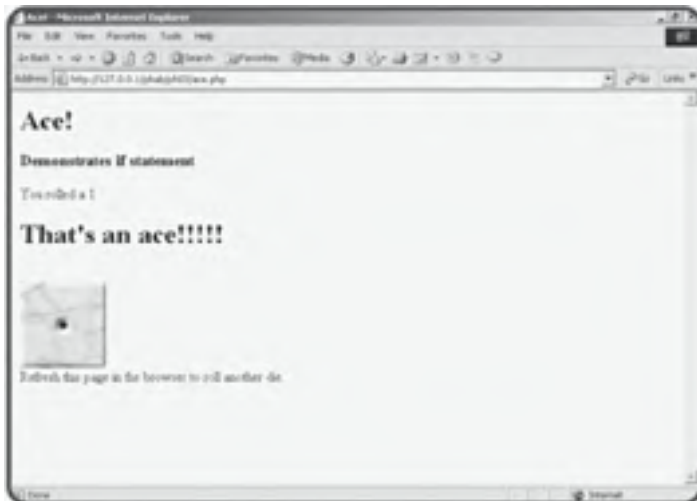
Ace! - Microsoft Internet Explorer

File Edit View Favorites Tools Help

Back Search Favorites Media

Address http://127.0.0.1/phab/ph03/ace.php Go Links

# Ace!

**Demonstrates if statement**

You rolled a 1

# That's an ace!!!!!

Refresh this page in the browser to roll another die.

Done Internet